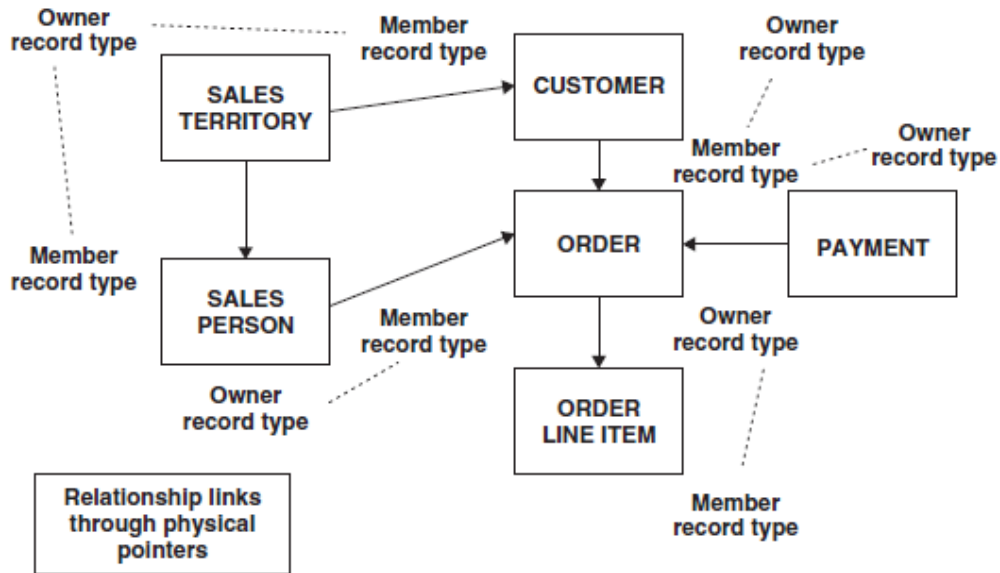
Owner record type

Member record type

SALES TERRITORY

CUSTOMER

Owner record type

Member record type

Owner record type

Member record type

ORDER

PAYMENT

SALES PERSON

Member record type

Owner record type

Owner record type

ORDER LINE ITEM

Member record type

Relationship links through physical pointers